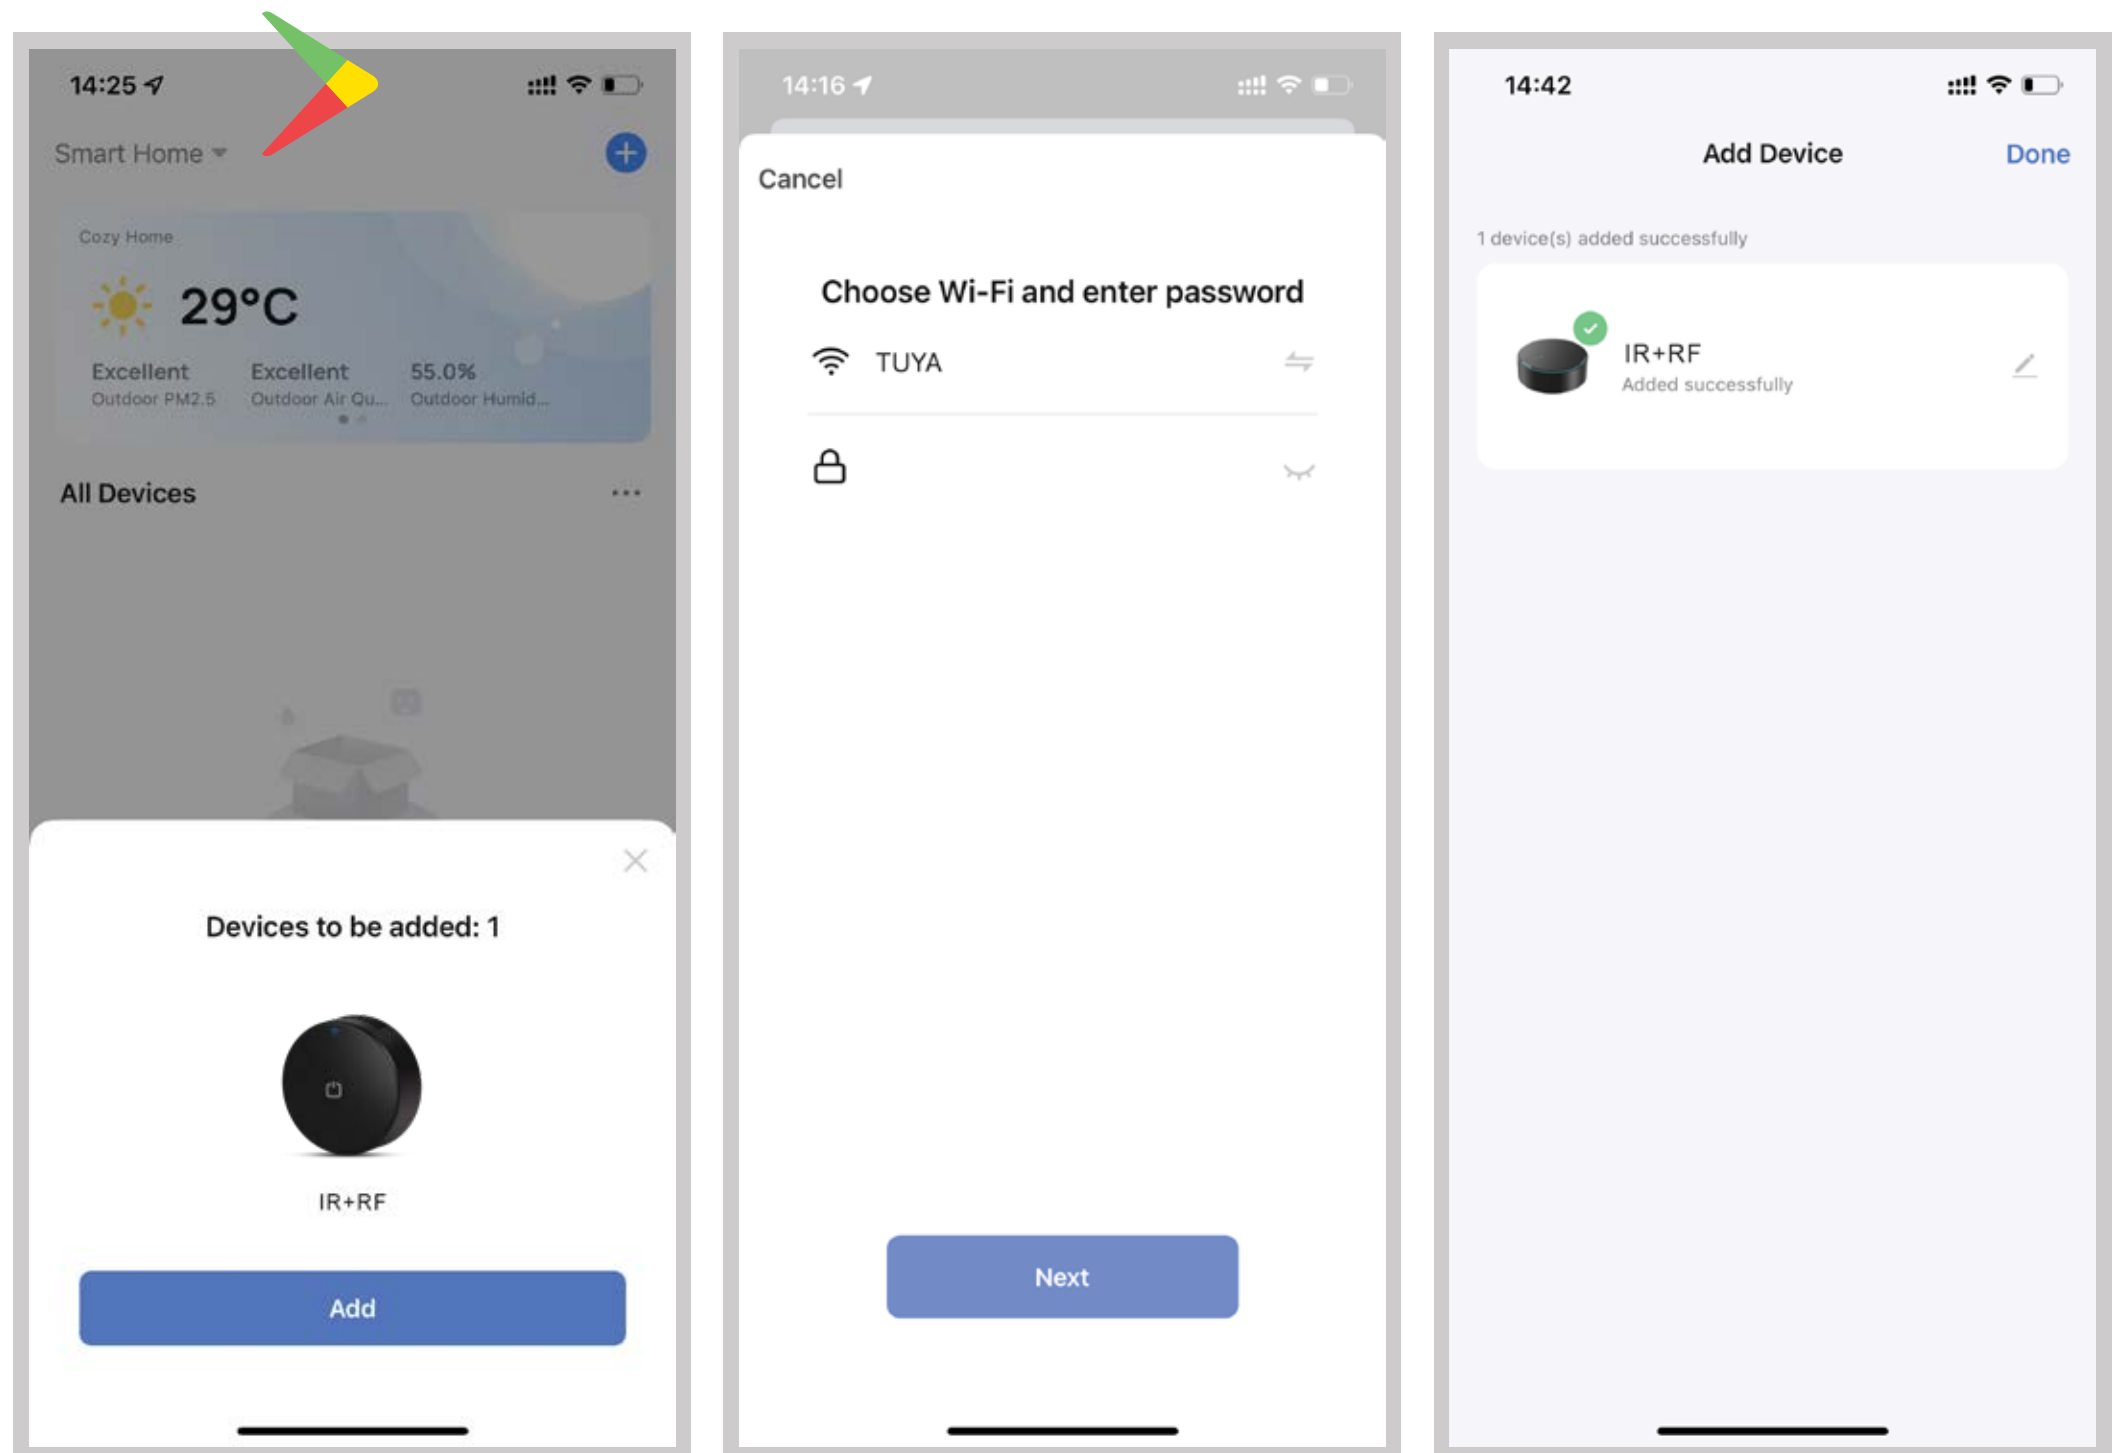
14:25

Smart Home

Cozy Home

29°C

Excellent
Outdoor PM2.5

Excellent
Outdoor Air Qu...

55.0%
Outdoor Humid...

All Devices

Devices to be added: 1

IR+RF

Add

14:16

Cancel

Choose Wi-Fi and enter password

TUYA

Next

14:42

Add Device

Done

1 device(s) added successfully

IR+RF
Added successfully